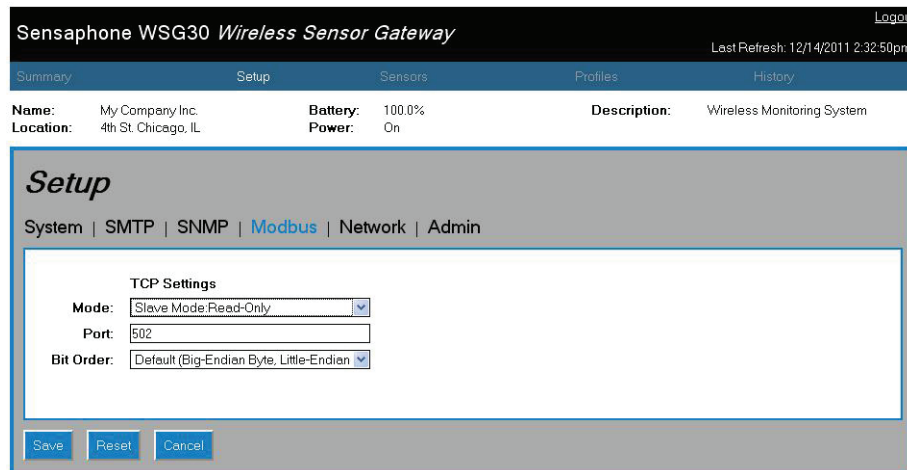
Sensaphone WSG30 *Wireless Sensor Gateway*

Logo

Last Refresh: 12/14/2011 2:32:50pm

Summary Setup Sensors Profiles History

| Name: | My Company Inc. | Battery: | 100.0% | Description: | Wireless Monitoring System |
|---|---|---|---|---|---|
| Location: | 4th St. Chicago, IL | Power: | On | | |

Setup

System | SMTP | SNMP | Modbus | Network | Admin

TCP Settings

Mode: Slave Mode:Read-Only

Port: 502

Bit Order: Default (Big-Endian Byte, Little-Endian

Save Reset Cancel